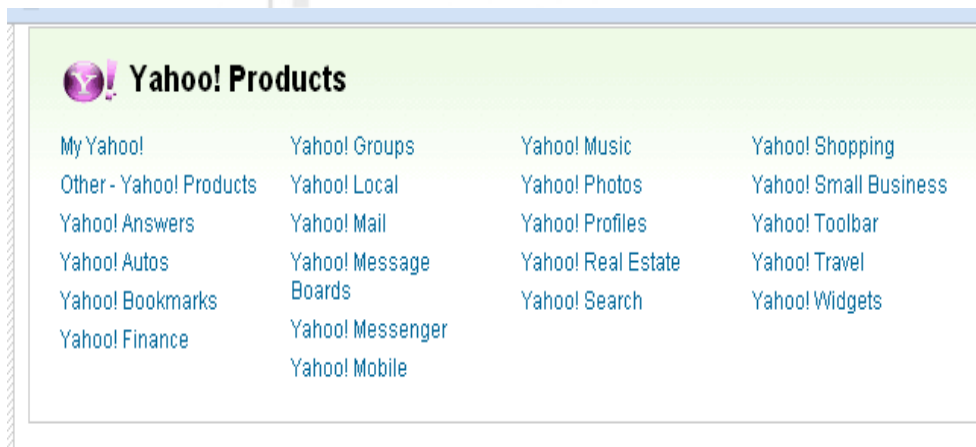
Y! Yahoo! Products

My Yahoo!
Other - Yahoo! Products
Yahoo! Answers
Yahoo! Autos
Yahoo! Bookmarks
Yahoo! Finance

Yahoo! Groups
Yahoo! Local
Yahoo! Mail
Yahoo! Message Boards
Yahoo! Messenger
Yahoo! Mobile

Yahoo! Music
Yahoo! Photos
Yahoo! Profiles
Yahoo! Real Estate
Yahoo! Search

Yahoo! Shopping
Yahoo! Small Business
Yahoo! Toolbar
Yahoo! Travel
Yahoo! Widgets